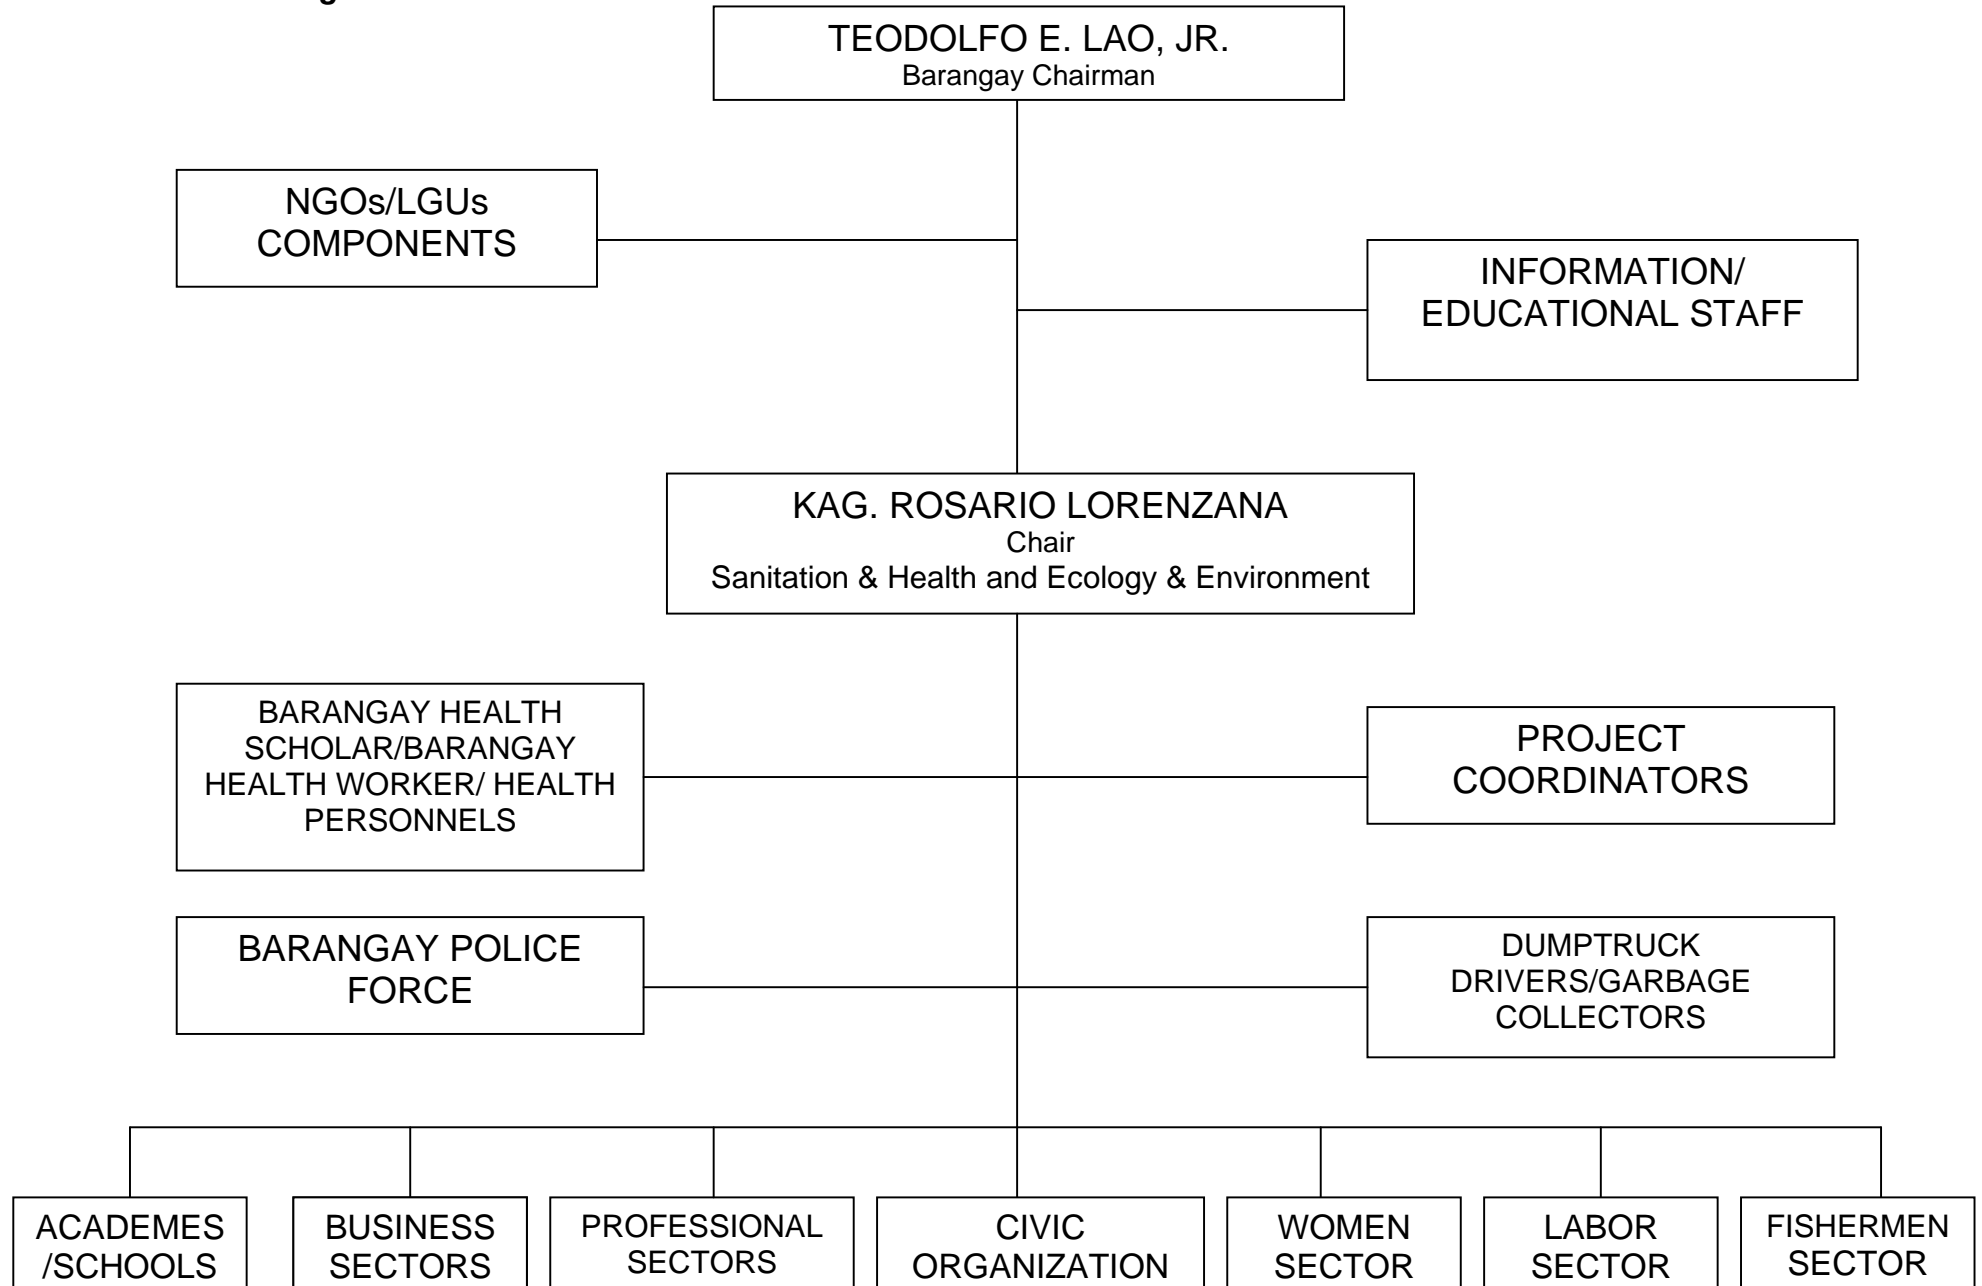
TEODOLFO E. LAO, JR.
Barangay Chairman

NGOs/LGUs COMPONENTS

INFORMATION/ EDUCATIONAL STAFF

KAG. ROSARIO LORENZANA
Chair
Sanitation & Health and Ecology & Environment

BARANGAY HEALTH SCHOLAR/BARANGAY HEALTH WORKER/ HEALTH PERSONNELS

PROJECT COORDINATORS

BARANGAY POLICE FORCE

DUMPTRUCK DRIVERS/GARBAGE COLLECTORS

ACADEMES /SCHOOLS

BUSINESS SECTORS

PROFESSIONAL SECTORS

CIVIC ORGANIZATION

WOMEN SECTOR

LABOR SECTOR

FISHERMEN SECTOR